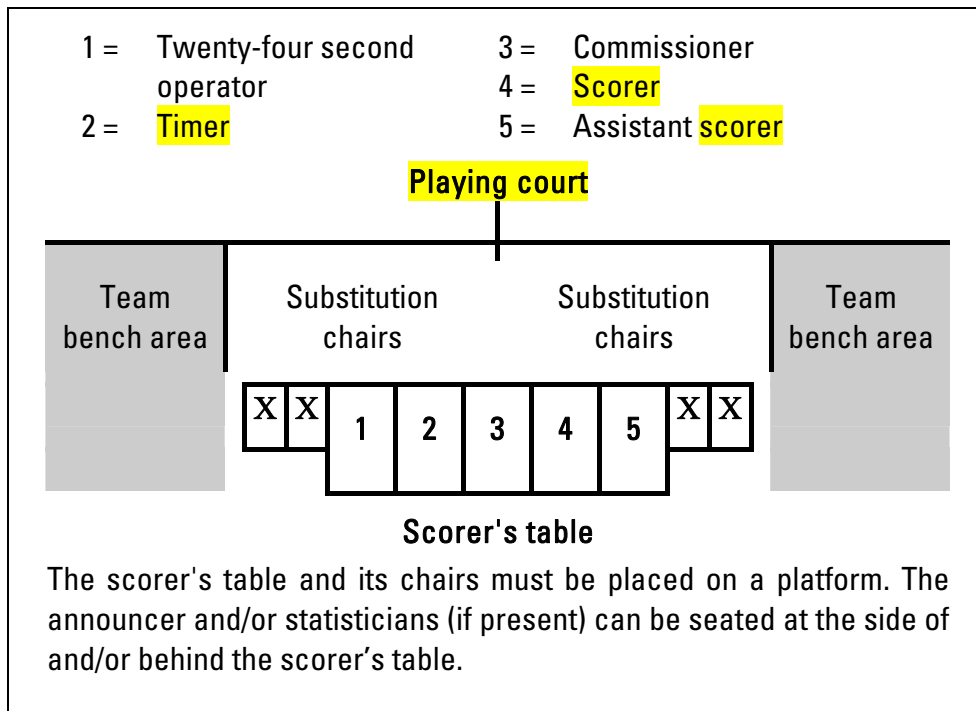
1 = Twenty-four second operator
2 = Timer
3 = Commissioner
4 = Scorer
5 = Assistant scorer

Playing court

Team bench area

Substitution chairs

Substitution chairs

Team bench area

X X 1 2 3 4 5 X X

Scorer's table

The scorer's table and its chairs must be placed on a platform. The announcer and/or statisticians (if present) can be seated at the side of and/or behind the scorer’s table.